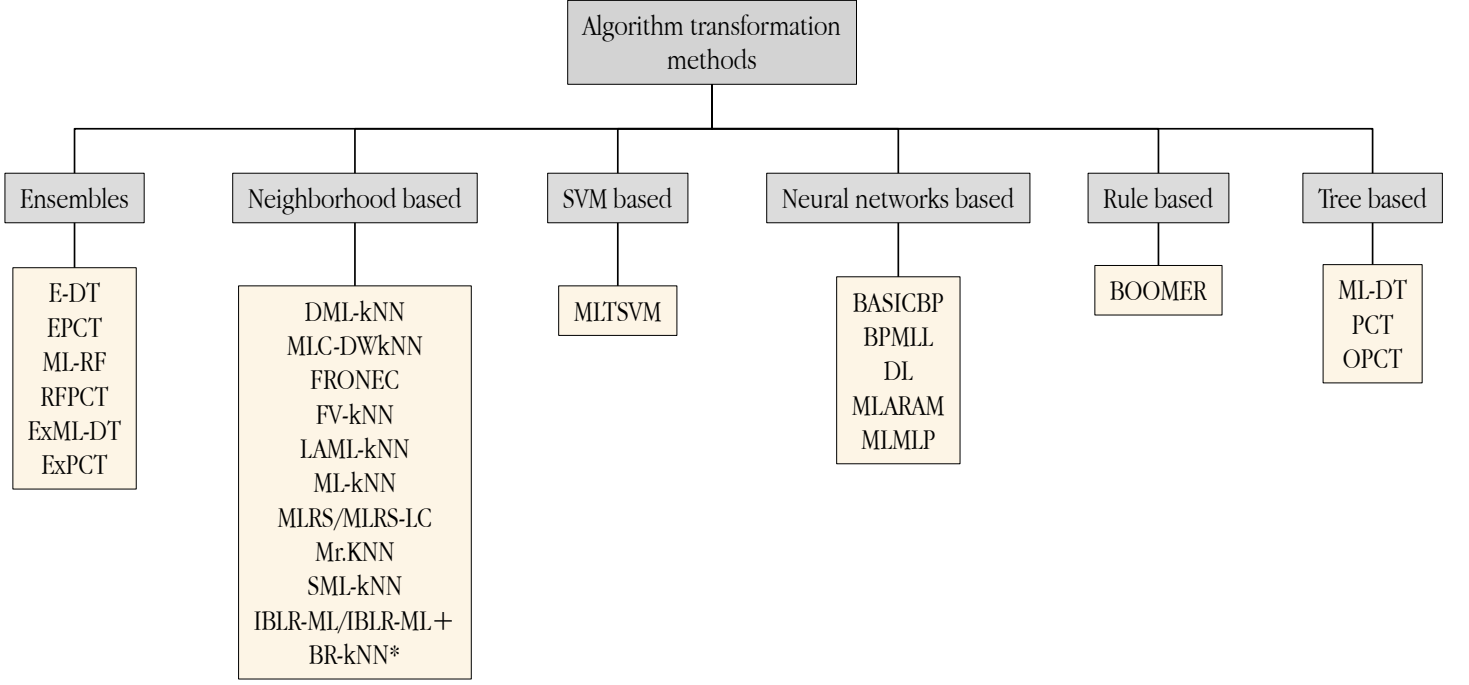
Algorithm transformation methods

Ensembles

E-DT
EPCT
ML-RF
RFPCT
ExML-DT
ExPCT

Neighborhood based

DML-kNN
MLC-DWkNN
FRONEC
FV-kNN
LAML-kNN
ML-kNN
MLRS/MLRS-LC
Mr.KNN
SML-kNN
IBLR-ML/IBLR-ML+
BR-kNN*

SVM based

MLTSVM

Neural networks based

BASICBP
BPMLL
DL
MLARAM
MLMLP

Rule based

BOOMER

Tree based

ML-DT
PCT
OPCT